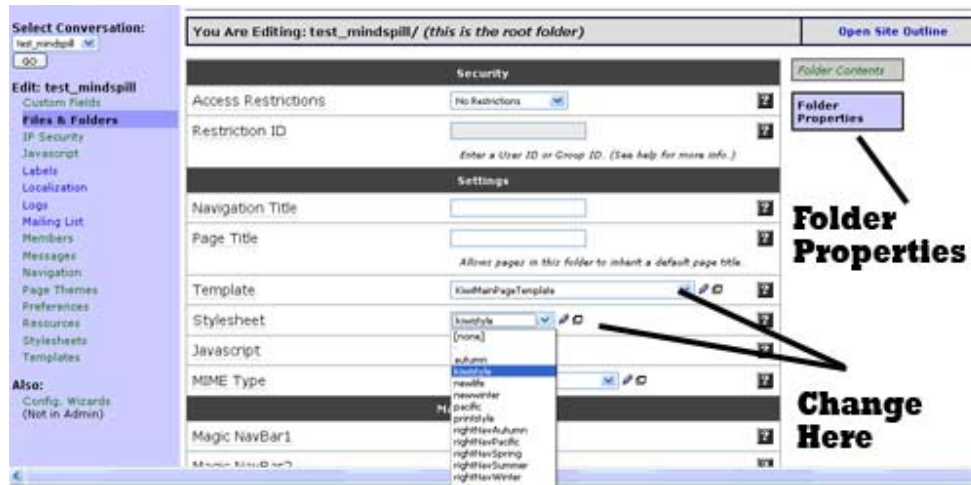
Select Conversation:
test_mindspill
GO

Edit: test_mindspill
Custom Fields
Files & Folders
IP Security
Javascript
Labels
Localization
Logs
Mailing List
Members
Messages
Navigation
Page Themes
Preferences
Resources
Stylesheets
Templates

Also:
Config. Wizards
(Not in Admin)

You Are Editing: test_mindspill/ *(this is the root folder)*

Open Site Outline

Security

Access Restrictions | No Restrictions | ?

Restriction ID | | ?

*Enter a User ID or Group ID. (See help for more info.)*

Settings

Navigation Title | | ?

Page Title | | ?

*Allows pages in this folder to inherit a default page title.*

Template | KiwiMainPageTemplate | ?

Stylesheet | kiwistyle | ?

[none]
autumn
kiwistyle
newlife
newwinter
pacific
printstyle
rightNavAutumn
rightNavPacific
rightNavSpring
rightNavSummer
rightNavWinter

Javascript | | ?

MIME Type | | ?

Ma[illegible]

Magic NavBar1 | | ?

Magic NavBar2 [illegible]

Folder Contents

Folder Properties

Folder Properties

Change Here